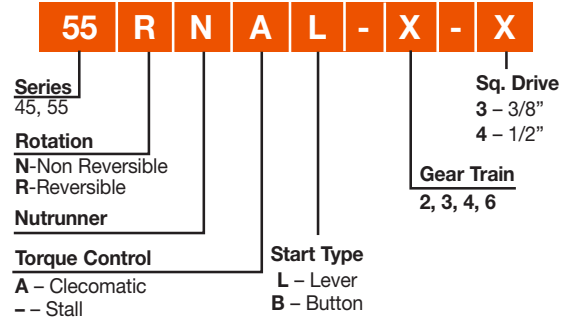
55 R N A L - X - X

Series
45, 55

Rotation
N-Non Reversible
R-Reversible

Nutrunner

Torque Control
A – Clecomatic
– – Stall

Start Type
L – Lever
B – Button

Gear Train
2, 3, 4, 6

Sq. Drive
3 – 3/8"
4 – 1/2"